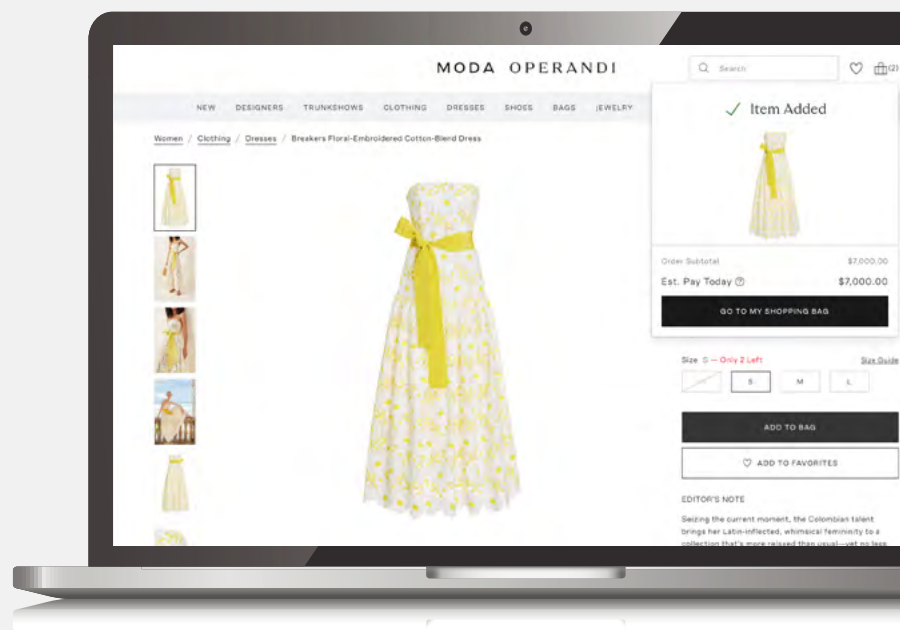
MODA OPERANDI

Search

(2)

NEW DESIGNERS TRUNKSHOWS CLOTHING DRESSES SHOES BAGS JEWELRY

Women / Clothing / Dresses / Breakers Floral-Embroidered Cotton-Blend Dress

✓ Item Added

Order Subtotal $7,000.00

Est. Pay Today ⓘ $7,000.00

GO TO MY SHOPPING BAG

Size S — Only 2 Left Size Guide

XS S M L

ADD TO BAG

ADD TO FAVORITES

EDITOR'S NOTE

Seizing the current moment, the Colombian talent brings her Latin-inflected, whimsical femininity to a collection that's more relaxed than usual—yet no less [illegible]